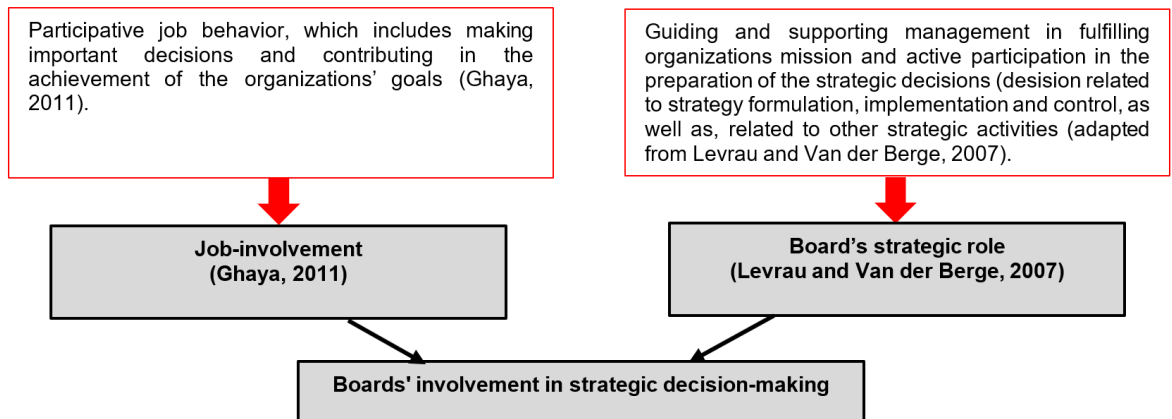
Participative job behavior, which includes making important decisions and contributing in the achievement of the organizations' goals (Ghaya, 2011).

Guiding and supporting management in fulfilling organizations mission and active participation in the preparation of the strategic decisions (desision related to strategy formulation, implementation and control, as well as, related to other strategic activities (adapted from Levrau and Van der Berge, 2007).

Job-involvement
(Ghaya, 2011)

Board's strategic role
(Levrau and Van der Berge, 2007)

Boards' involvement in strategic decision-making